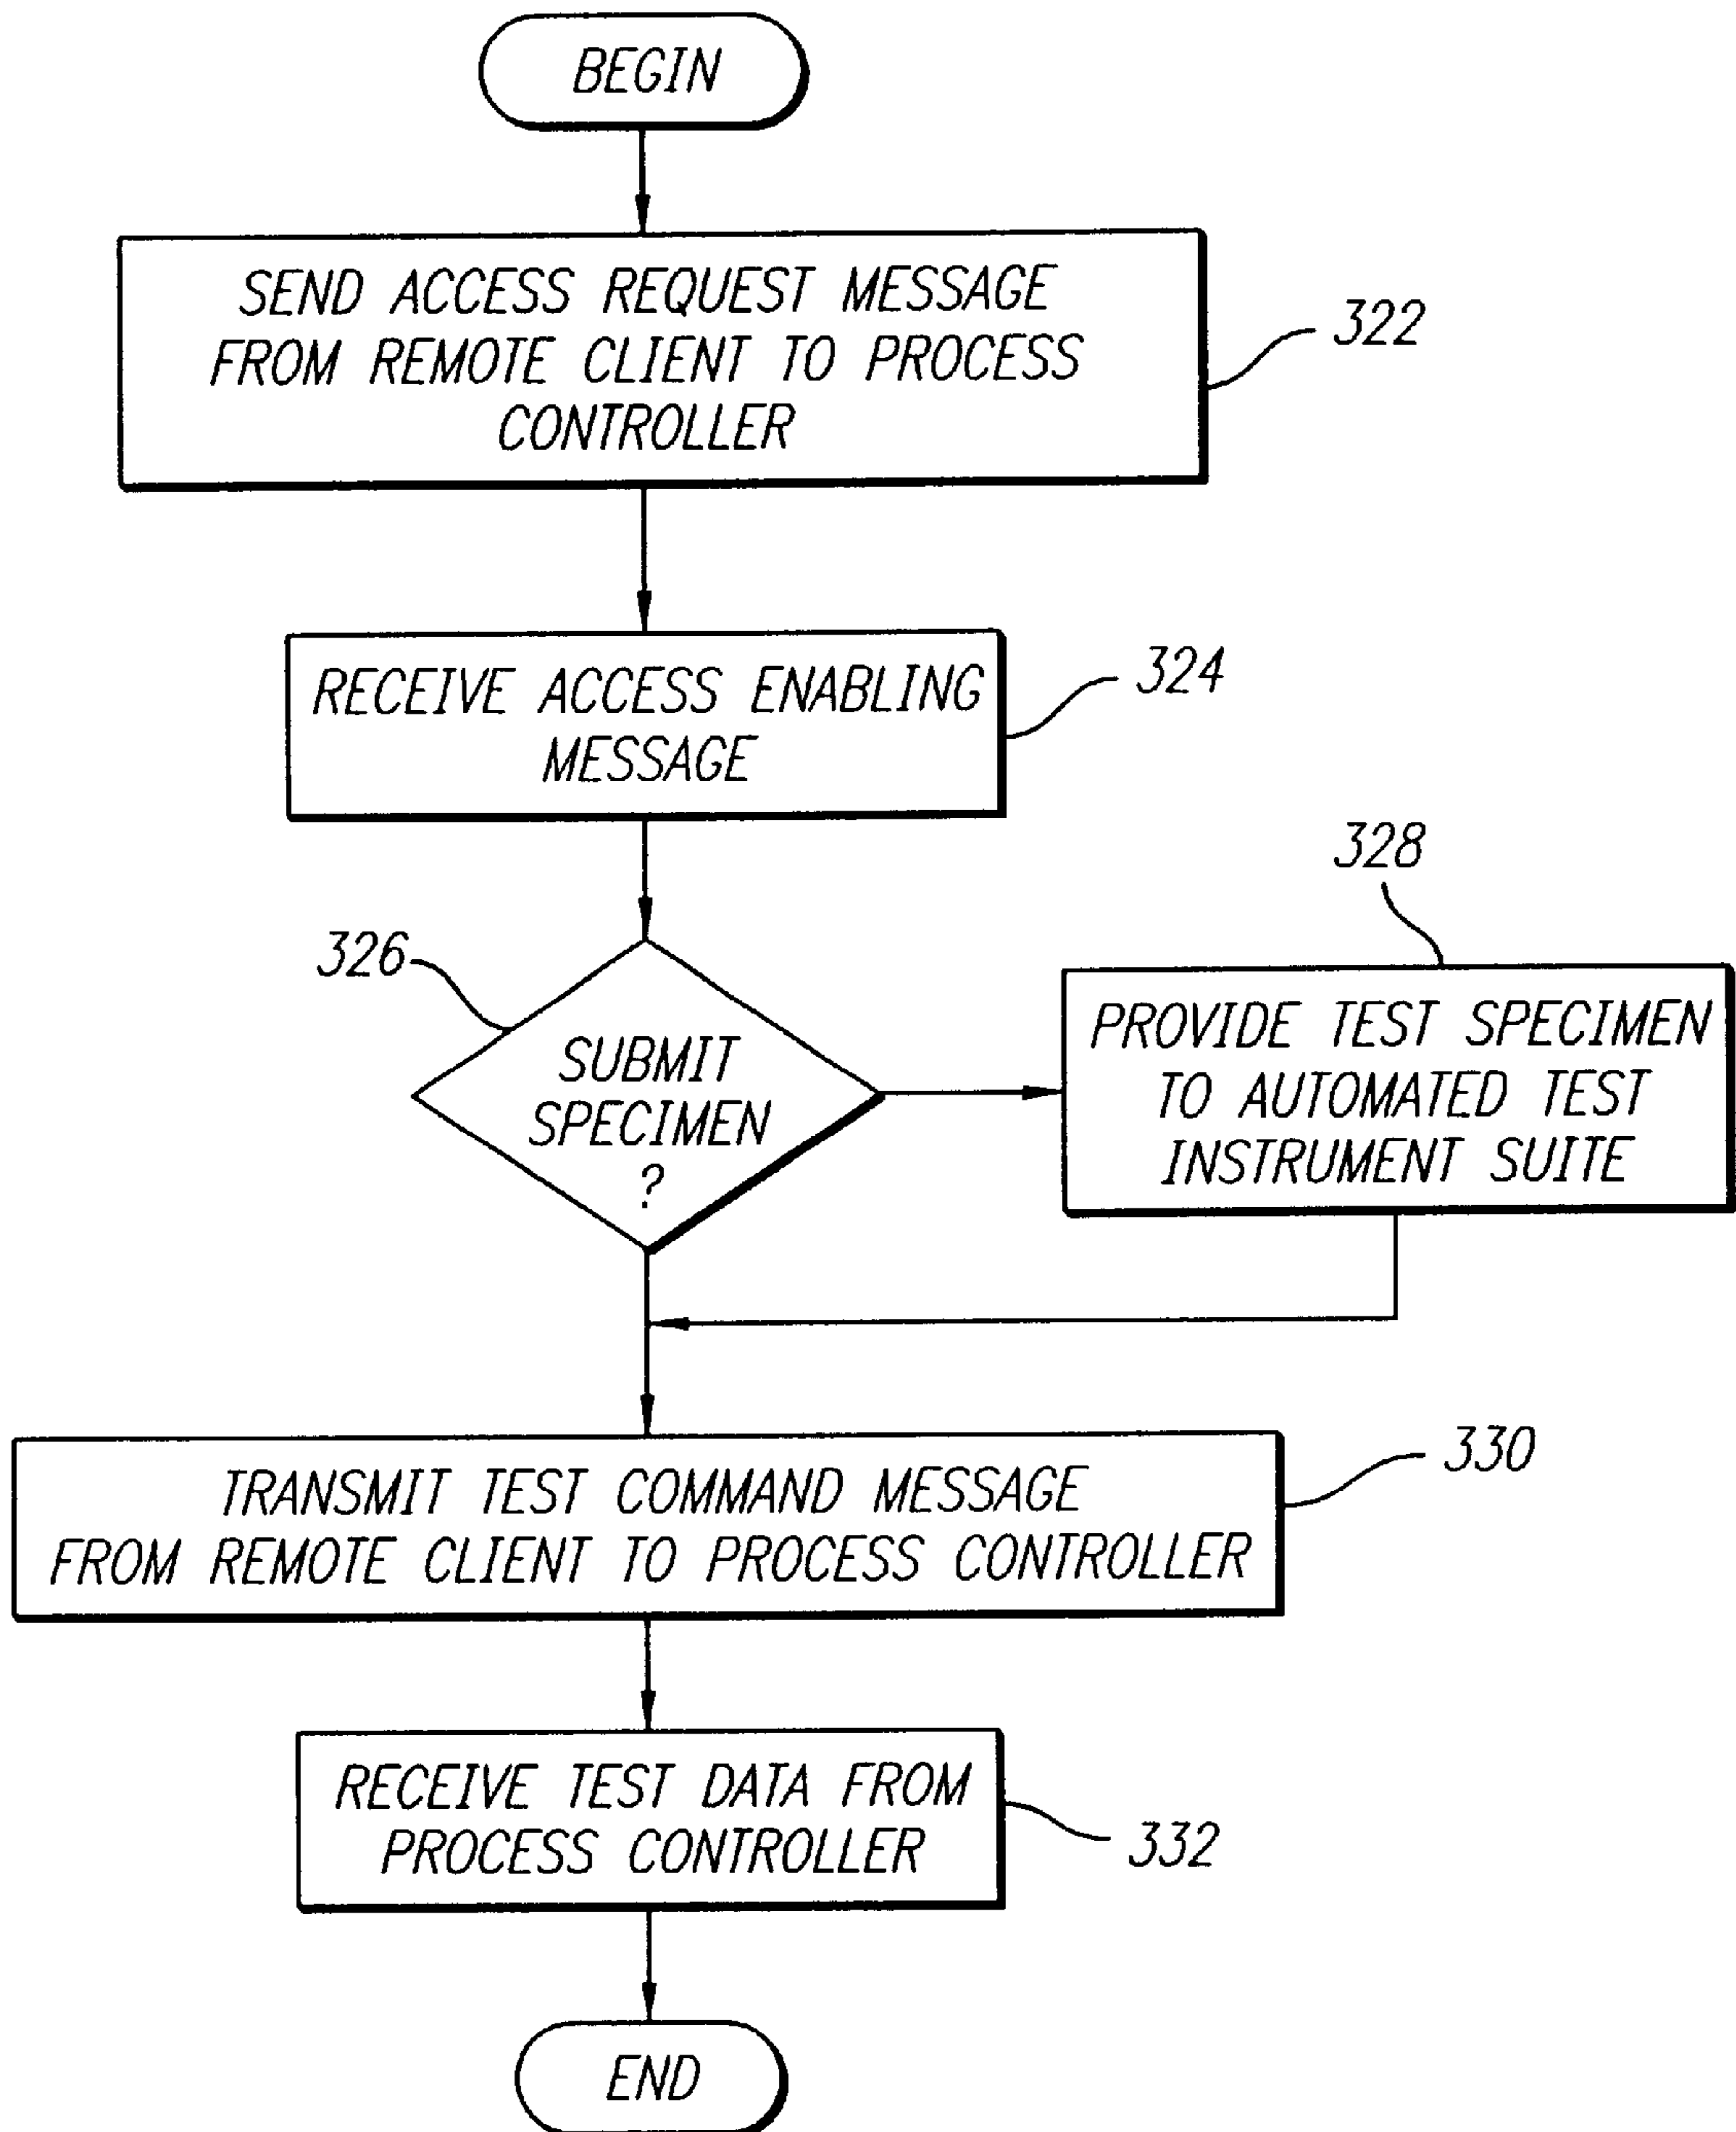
BEGIN

SEND ACCESS REQUEST MESSAGE FROM REMOTE CLIENT TO PROCESS CONTROLLER

322

RECEIVE ACCESS ENABLING MESSAGE

324

328

326

SUBMIT SPECIMEN ?

PROVIDE TEST SPECIMEN TO AUTOMATED TEST INSTRUMENT SUITE

TRANSMIT TEST COMMAND MESSAGE FROM REMOTE CLIENT TO PROCESS CONTROLLER

330

RECEIVE TEST DATA FROM PROCESS CONTROLLER

332

END